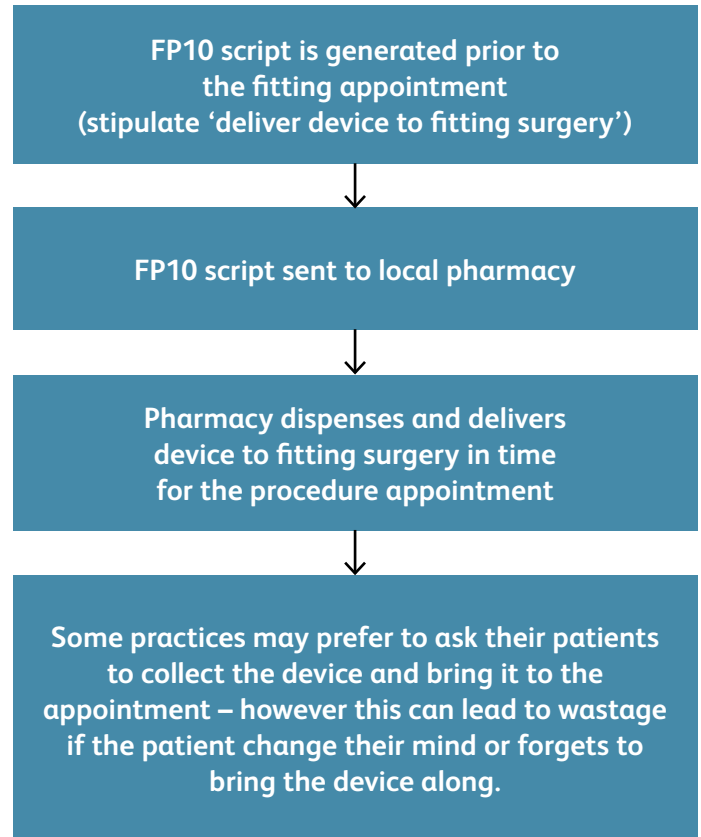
FP10 script is generated prior to the fitting appointment (stipulate ‘deliver device to fitting surgery’)

FP10 script sent to local pharmacy

Pharmacy dispenses and delivers device to fitting surgery in time for the procedure appointment

Some practices may prefer to ask their patients to collect the device and bring it to the appointment – however this can lead to wastage if the patient change their mind or forgets to bring the device along.